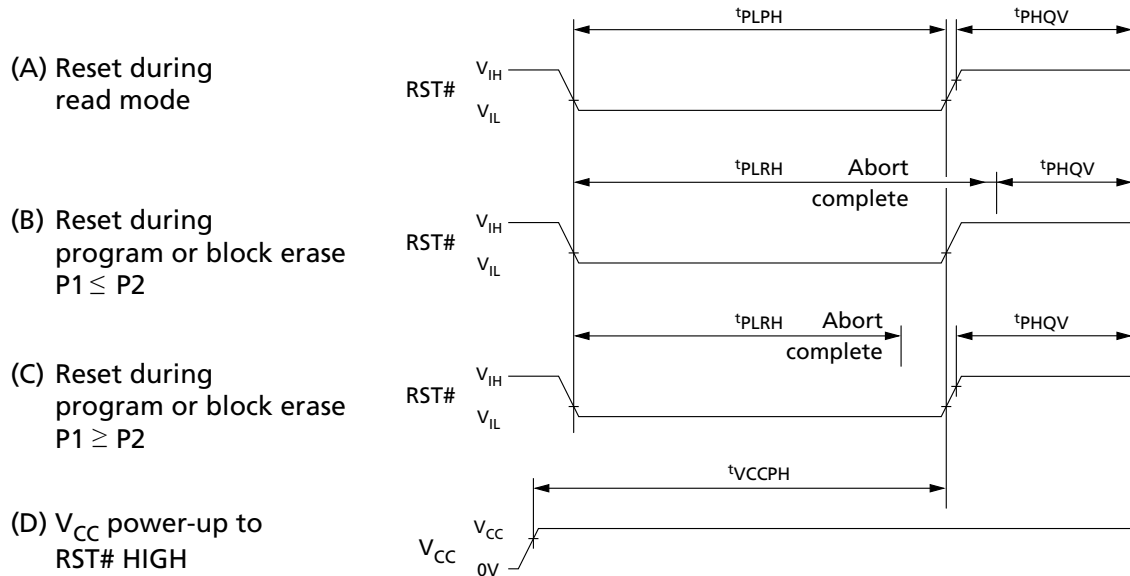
(A) Reset during read mode

RST#

$V_{IH}$

$V_{IL}$

$t_{PLPH}$

$t_{PHQV}$

(B) Reset during program or block erase P1 $\leq$ P2

RST#

$V_{IH}$

$V_{IL}$

$t_{PLRH}$

Abort complete

$t_{PHQV}$

(C) Reset during program or block erase P1 $\geq$ P2

RST#

$V_{IH}$

$V_{IL}$

$t_{PLRH}$

Abort complete

$t_{PHQV}$

(D) $V_{CC}$ power-up to RST# HIGH

$V_{CC}$

$V_{CC}$

0V

$t_{VCCPH}$